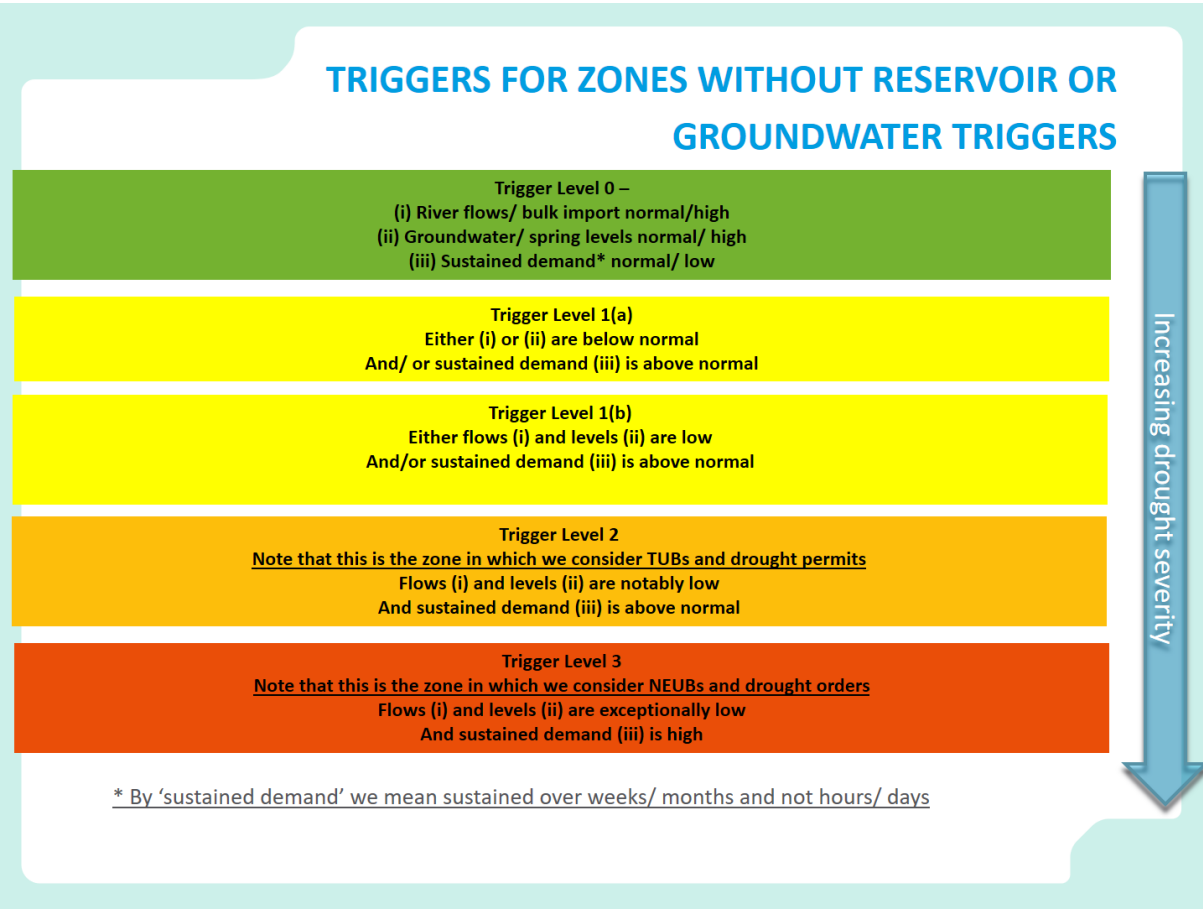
TRIGGERS FOR ZONES WITHOUT RESERVOIR OR GROUNDWATER TRIGGERS

Trigger Level 0 –
(i) River flows/ bulk import normal/high
(ii) Groundwater/ spring levels normal/ high
(iii) Sustained demand* normal/ low

Trigger Level 1(a)
Either (i) or (ii) are below normal
And/ or sustained demand (iii) is above normal

Trigger Level 1(b)
Either flows (i) and levels (ii) are low
And/or sustained demand (iii) is above normal

Trigger Level 2
Note that this is the zone in which we consider TUBs and drought permits
Flows (i) and levels (ii) are notably low
And sustained demand (iii) is above normal

Trigger Level 3
Note that this is the zone in which we consider NEUBs and drought orders
Flows (i) and levels (ii) are exceptionally low
And sustained demand (iii) is high

Increasing drought severity

* By 'sustained demand' we mean sustained over weeks/ months and not hours/ days